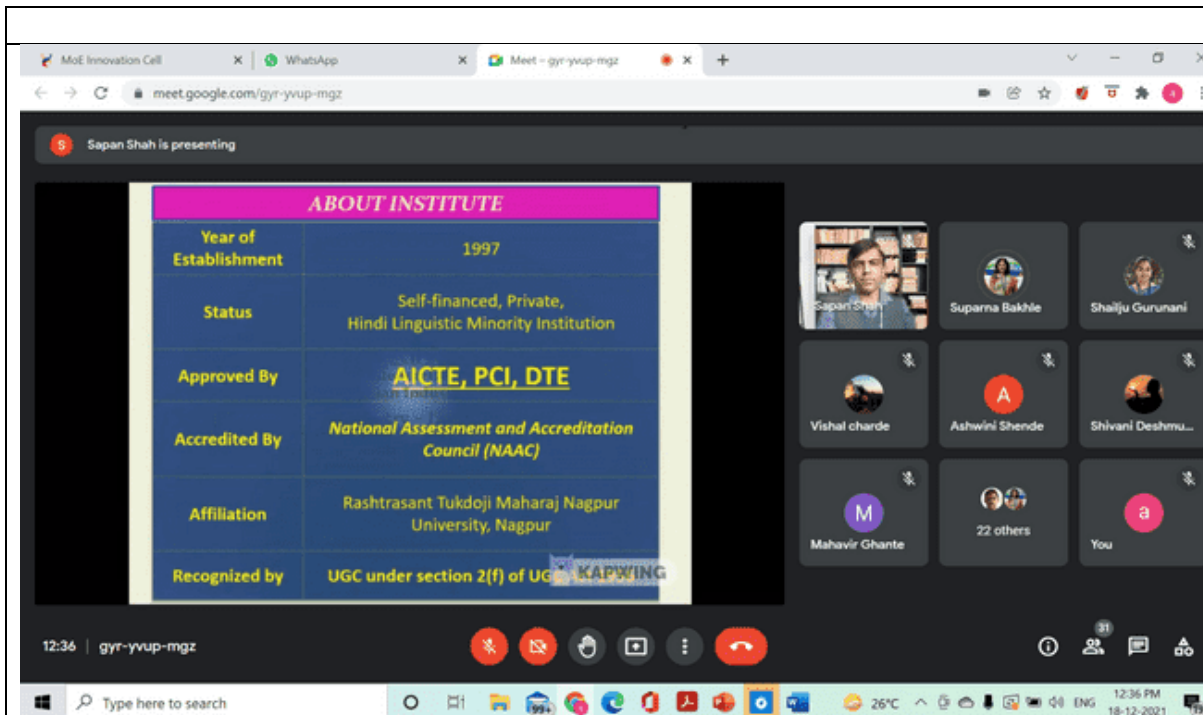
MoE Innovation Cell
WhatsApp
Meet – gyr-yvup-mgz

meet.google.com/gyr-yvup-mgz

Sapan Shah is presenting

ABOUT INSTITUTE

| Year of Establishment | 1997 |
|---|---|
| Status | Self-financed, Private, Hindi Linguistic Minority Institution |
| Approved By | AICTE, PCI, DTE |
| Accredited By | National Assessment and Accreditation Council (NAAC) |
| Affiliation | Rashtrasant Tukdoji Maharaj Nagpur University, Nagpur |
| Recognized by | UGC under section 2(f) of UG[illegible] |

KAPWING

Sapan Shah
Suparna Bakhle
Shailju Gurunani
Vishal charde
Ashwini Shende
Shivani Deshmu...
Mahavir Ghante
22 others
You

12:36 | gyr-yvup-mgz

31

Type here to search
99+
26°C ENG
12:36 PM
18-12-2021